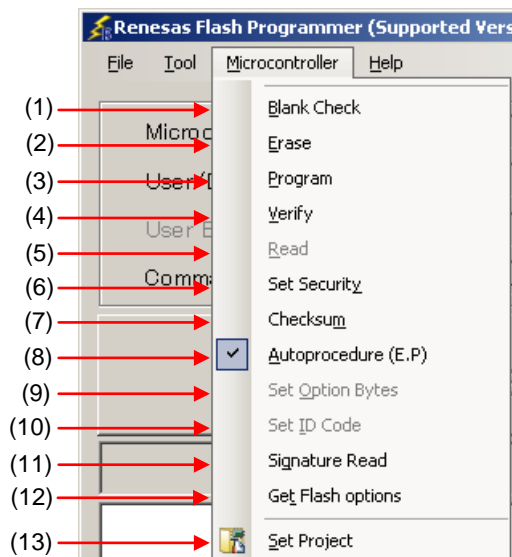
Renesas Flash Programmer (Supported Vers

File Tool Microcontroller Help

(1) (2) (3) (4) (5) (6) (7) (8) (9) (10) (11) (12) (13)

Microc

User/D

User B

Comma

Blank Check
Erase
Program
Verify
Read
Set Security
Checksum
Autoprocedure (E.P)
Set Option Bytes
Set ID Code
Signature Read
Get Flash options
Set Project